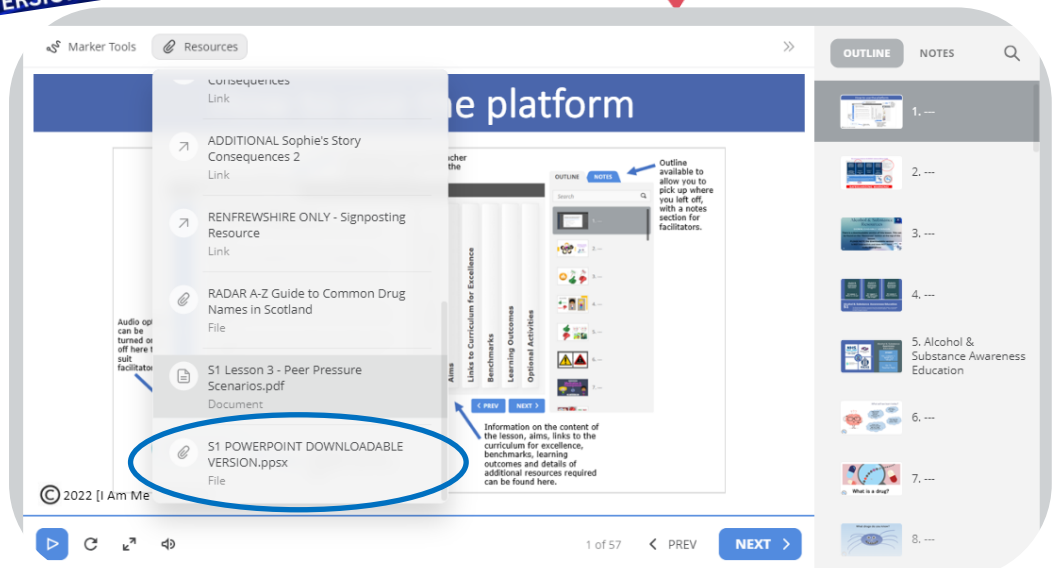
ERSIO

Marker Tools Resources

Consequences
Link

ADDITIONAL Sophie's Story Consequences 2
Link

RENFREWSHIRE ONLY - Signposting Resource
Link

RADAR A-Z Guide to Common Drug Names in Scotland
File

S1 Lesson 3 - Peer Pressure Scenarios.pdf
Document

S1 POWERPOINT DOWNLOADABLE VERSION.ppsx
File

e platform

Audio op can be turned o off here t suit facilitator

acher the

Aims
Links to Curriculum for Excellence
Benchmarks
Learning Outcomes
Optional Activities

OUTLINE NOTES
Search
1. ---
2. ---
3. ---
4. ---
5. ---
6. ---

‹ PREV NEXT ›

Outline available to allow you to pick up where you left off, with a notes section for facilitators.

Information on the content of the lesson, aims, links to the curriculum for excellence, benchmarks, learning outcomes and details of additional resources required can be found here.

©2022 [I Am Me

1 of 57 PREV NEXT

OUTLINE NOTES

1. ---
2. ---
3. ---
4. ---
5. Alcohol & Substance Awareness Education
6. ---
7. ---
What is a drug?
8. ---